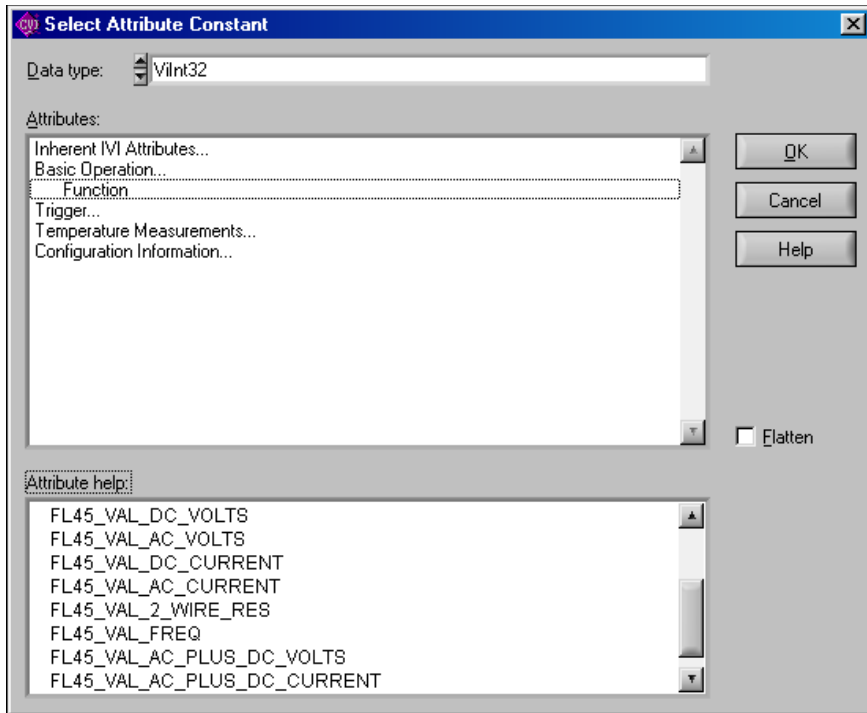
Select Attribute Constant

Data type: ViInt32

Attributes:

Inherent IVI Attributes...
Basic Operation...
Function
Trigger...
Temperature Measurements...
Configuration Information...

OK

Cancel

Help

Flatten

Attribute help:

FL45_VAL_DC_VOLTS
FL45_VAL_AC_VOLTS
FL45_VAL_DC_CURRENT
FL45_VAL_AC_CURRENT
FL45_VAL_2_WIRE_RES
FL45_VAL_FREQ
FL45_VAL_AC_PLUS_DC_VOLTS
FL45_VAL_AC_PLUS_DC_CURRENT